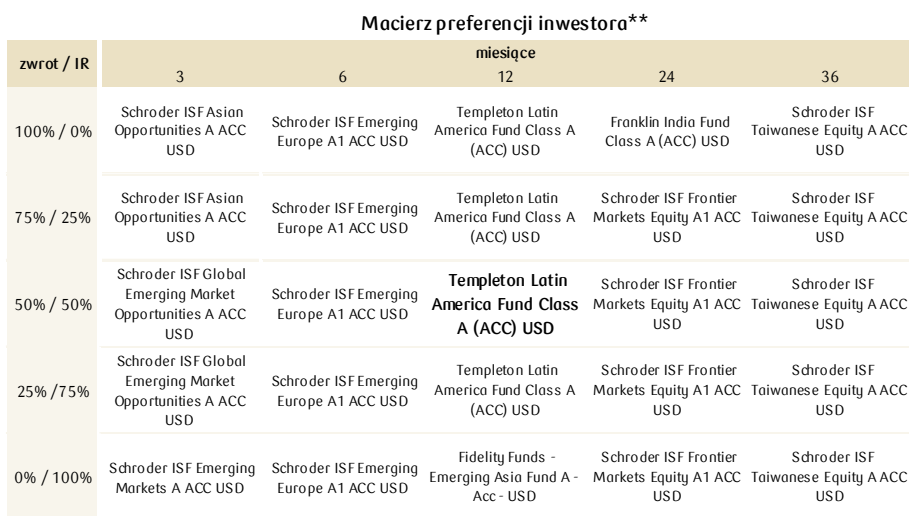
Macierz preferencji inwestora**

| zwrot / IR | miesiące 3 | 6 | 12 | 24 | 36 |
|---|---|---|---|---|---|
| 100% / 0% | Schroder ISF Asian Opportunities A ACC USD | Schroder ISF Emerging Europe A1 ACC USD | Templeton Latin America Fund Class A (ACC) USD | Franklin India Fund Class A (ACC) USD | Schroder ISF Taiwanese Equity A ACC USD |
| 75% / 25% | Schroder ISF Asian Opportunities A ACC USD | Schroder ISF Emerging Europe A1 ACC USD | Templeton Latin America Fund Class A (ACC) USD | Schroder ISF Frontier Markets Equity A1 ACC USD | Schroder ISF Taiwanese Equity A ACC USD |
| 50% / 50% | Schroder ISF Global Emerging Market Opportunities A ACC USD | Schroder ISF Emerging Europe A1 ACC USD | Templeton Latin America Fund Class A (ACC) USD | Schroder ISF Frontier Markets Equity A1 ACC USD | Schroder ISF Taiwanese Equity A ACC USD |
| 25% /75% | Schroder ISF Global Emerging Market Opportunities A ACC USD | Schroder ISF Emerging Europe A1 ACC USD | Templeton Latin America Fund Class A (ACC) USD | Schroder ISF Frontier Markets Equity A1 ACC USD | Schroder ISF Taiwanese Equity A ACC USD |
| 0% / 100% | Schroder ISF Emerging Markets A ACC USD | Schroder ISF Emerging Europe A1 ACC USD | Fidelity Funds - Emerging Asia Fund A - Acc - USD | Schroder ISF Frontier Markets Equity A1 ACC USD | Schroder ISF Taiwanese Equity A ACC USD |